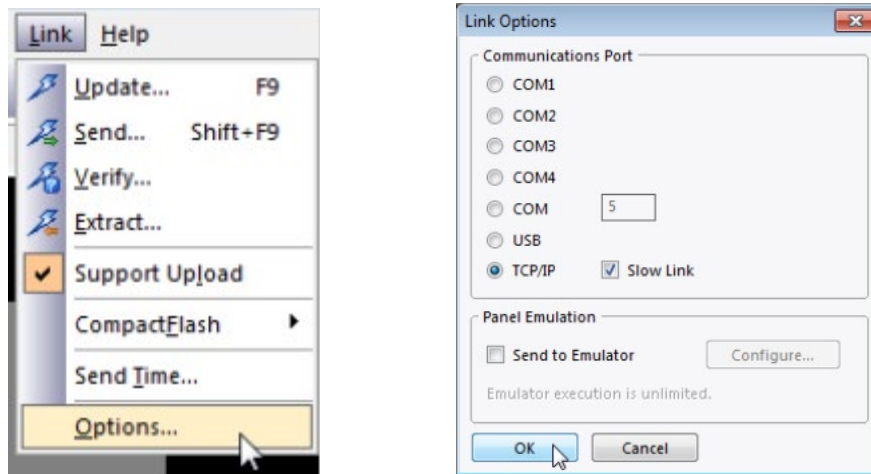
Link Help

Update... F9

Send... Shift+F9

Verify...

Extract...

Support Upload

CompactFlash

Send Time...

Options...

Link Options

Communications Port

COM1

COM2

COM3

COM4

COM 5

USB

TCP/IP Slow Link

Panel Emulation

Send to Emulator Configure...

Emulator execution is unlimited.

OK Cancel